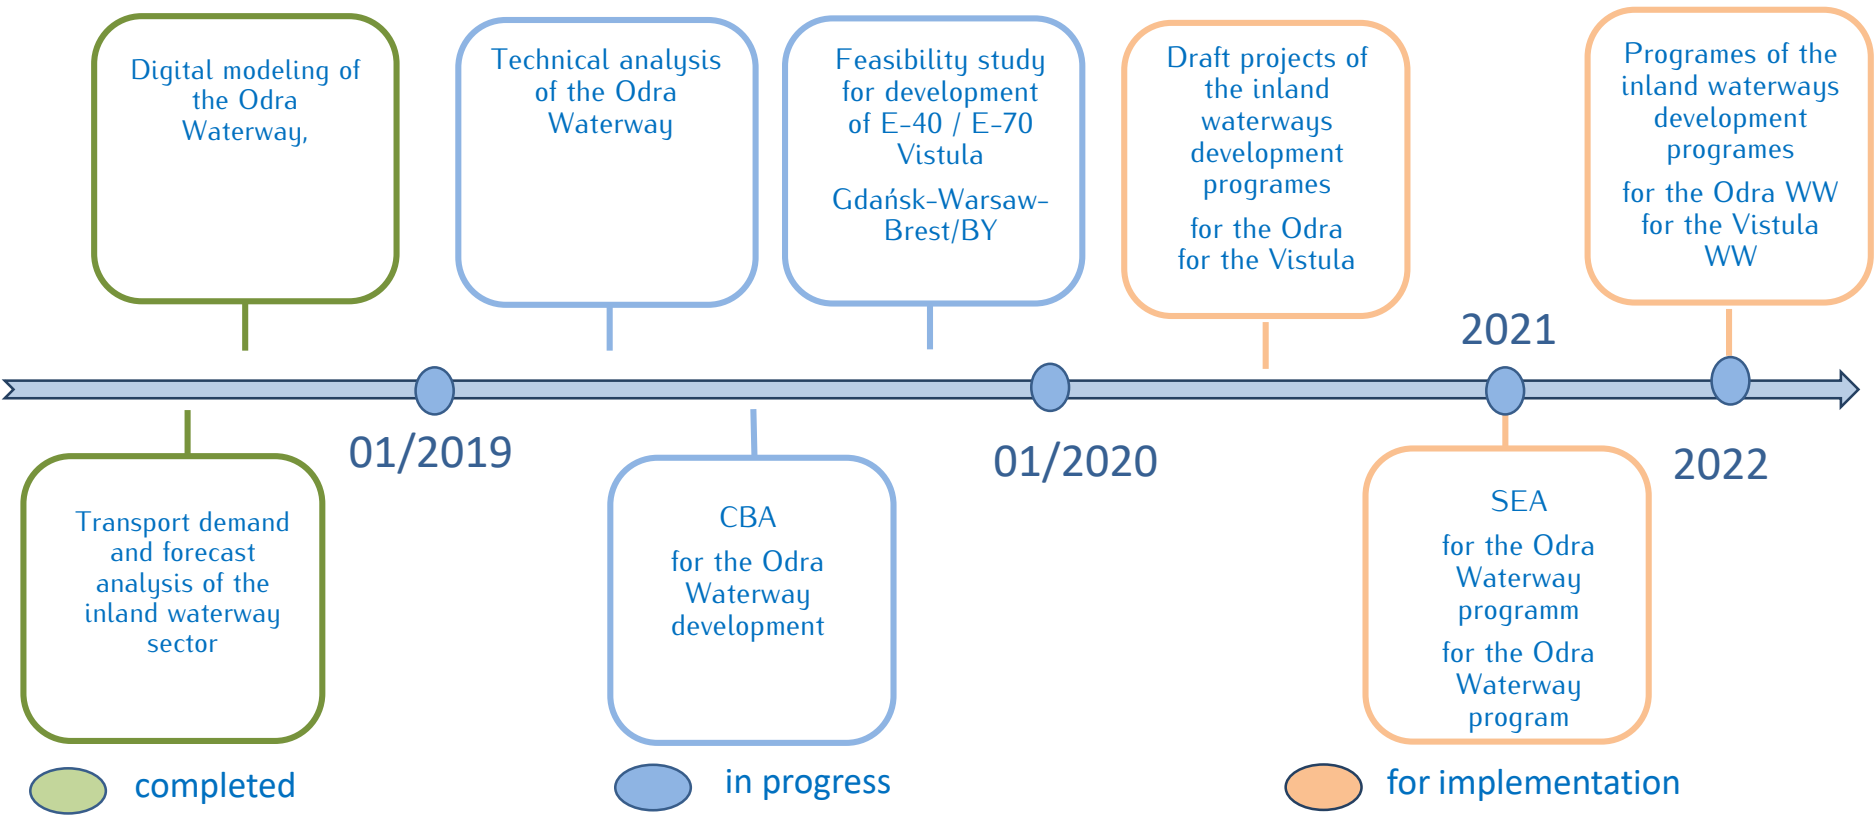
Digital modeling of the Odra Waterway,

Technical analysis of the Odra Waterway

Feasibility study for development of E-40 / E-70 Vistula

Gdańsk-Warsaw-Brest/BY

Draft projects of the inland waterways development programes

for the Odra
for the Vistula

Programes of the inland waterways development programes

for the Odra WW
for the Vistula WW

2021

01/2019

01/2020

2022

Transport demand and forecast analysis of the inland waterway sector

CBA

for the Odra Waterway development

SEA

for the Odra Waterway programm

for the Odra Waterway program

completed

in progress

for implementation